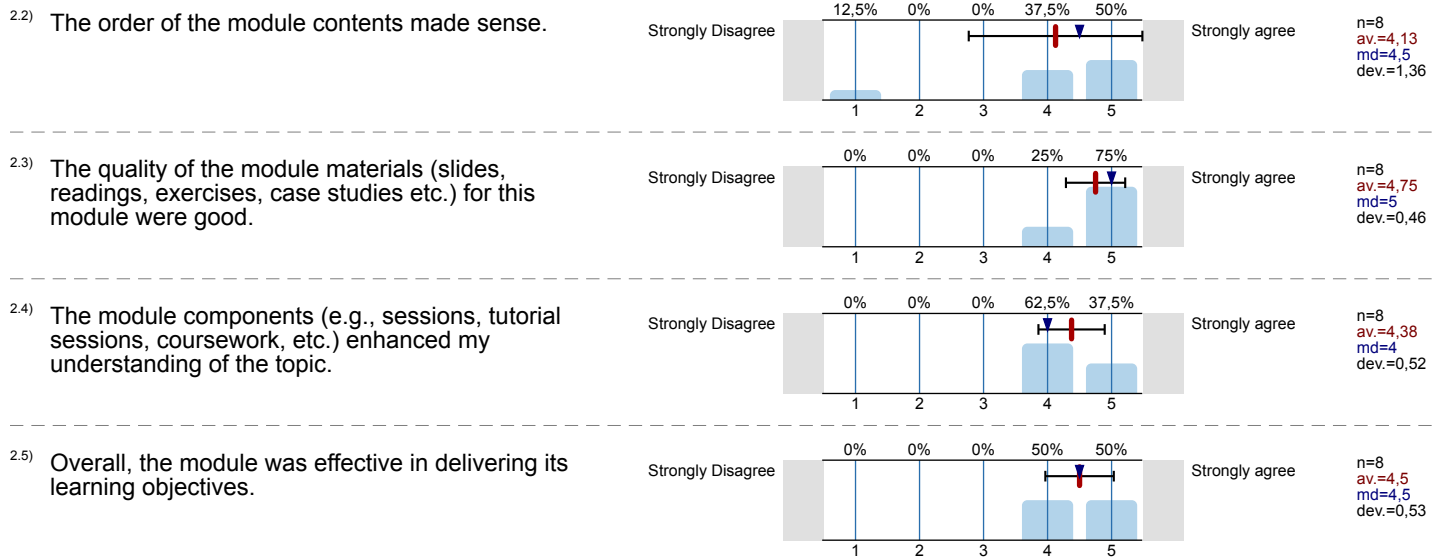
2.2) The order of the module contents made sense.

Strongly Disagree

| 12,5% | 0% | 0% | 37,5% | 50% |
|---|---|---|---|---|
| 1 | 2 | 3 | 4 | 5 |

Strongly agree

n=8
av.=4,13
md=4,5
dev.=1,36

2.3) The quality of the module materials (slides, readings, exercises, case studies etc.) for this module were good.

Strongly Disagree

| 0% | 0% | 0% | 25% | 75% |
|---|---|---|---|---|
| 1 | 2 | 3 | 4 | 5 |

Strongly agree

n=8
av.=4,75
md=5
dev.=0,46

2.4) The module components (e.g., sessions, tutorial sessions, coursework, etc.) enhanced my understanding of the topic.

Strongly Disagree

| 0% | 0% | 0% | 62,5% | 37,5% |
|---|---|---|---|---|
| 1 | 2 | 3 | 4 | 5 |

Strongly agree

n=8
av.=4,38
md=4
dev.=0,52

2.5) Overall, the module was effective in delivering its learning objectives.

Strongly Disagree

| 0% | 0% | 0% | 50% | 50% |
|---|---|---|---|---|
| 1 | 2 | 3 | 4 | 5 |

Strongly agree

n=8
av.=4,5
md=4,5
dev.=0,53